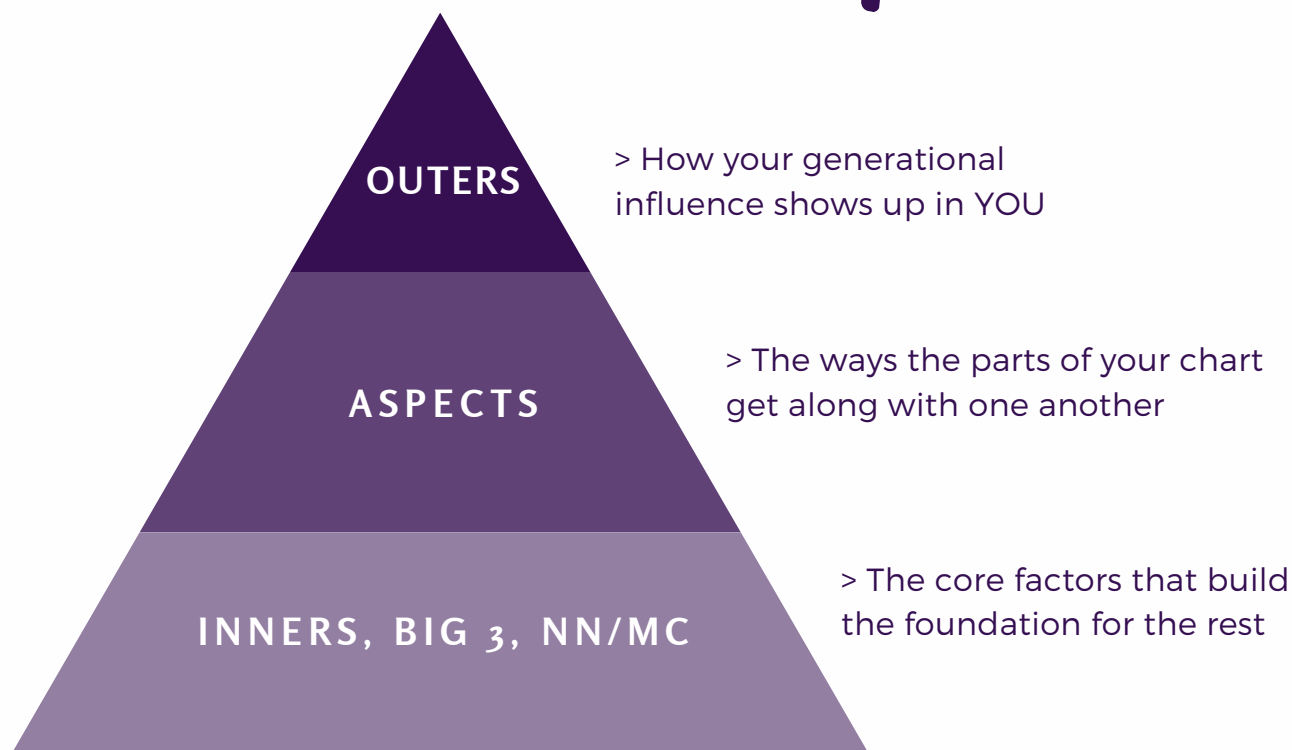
OUTERS

> How your generational influence shows up in YOU

ASPECTS

> The ways the parts of your chart get along with one another

INNERS, BIG 3, NN/MC

> The core factors that build the foundation for the rest